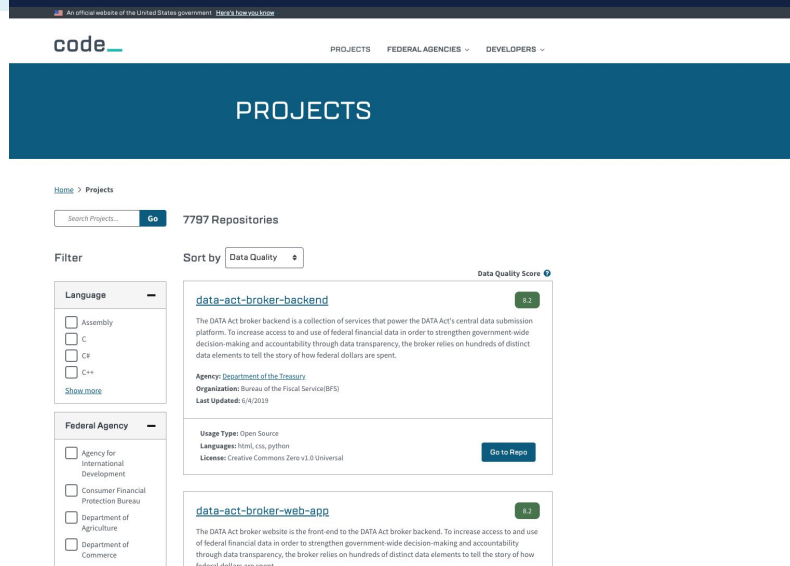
An official website of the United States government Here's how you know

code_

PROJECTS FEDERAL AGENCIES DEVELOPERS

PROJECTS

Home > Projects

Search Projects... Go

7797 Repositories

Filter

Sort by Data Quality

Data Quality Score

Language

Assembly
C
C#
C++
Show more

Federal Agency

Agency for International Development
Consumer Financial Protection Bureau
Department of Agriculture
Department of Commerce

data-act-broker-backend

8.2

The DATA Act broker backend is a collection of services that power the DATA Act's central data submission platform. To increase access to and use of federal financial data in order to strengthen government-wide decision-making and accountability through data transparency, the broker relies on hundreds of distinct data elements to tell the story of how federal dollars are spent.

Agency: Department of the Treasury
Organization: Bureau of the Fiscal Service(BFS)
Last Updated: 6/4/2019

Usage Type: Open Source
Languages: html, css, python
License: Creative Commons Zero v1.0 Universal

Go to Repo

data-act-broker-web-app

8.2

The DATA Act broker website is the front-end to the DATA Act broker backend. To increase access to and use of federal financial data in order to strengthen government-wide decision-making and accountability through data transparency, the broker relies on hundreds of distinct data elements to tell the story of how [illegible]